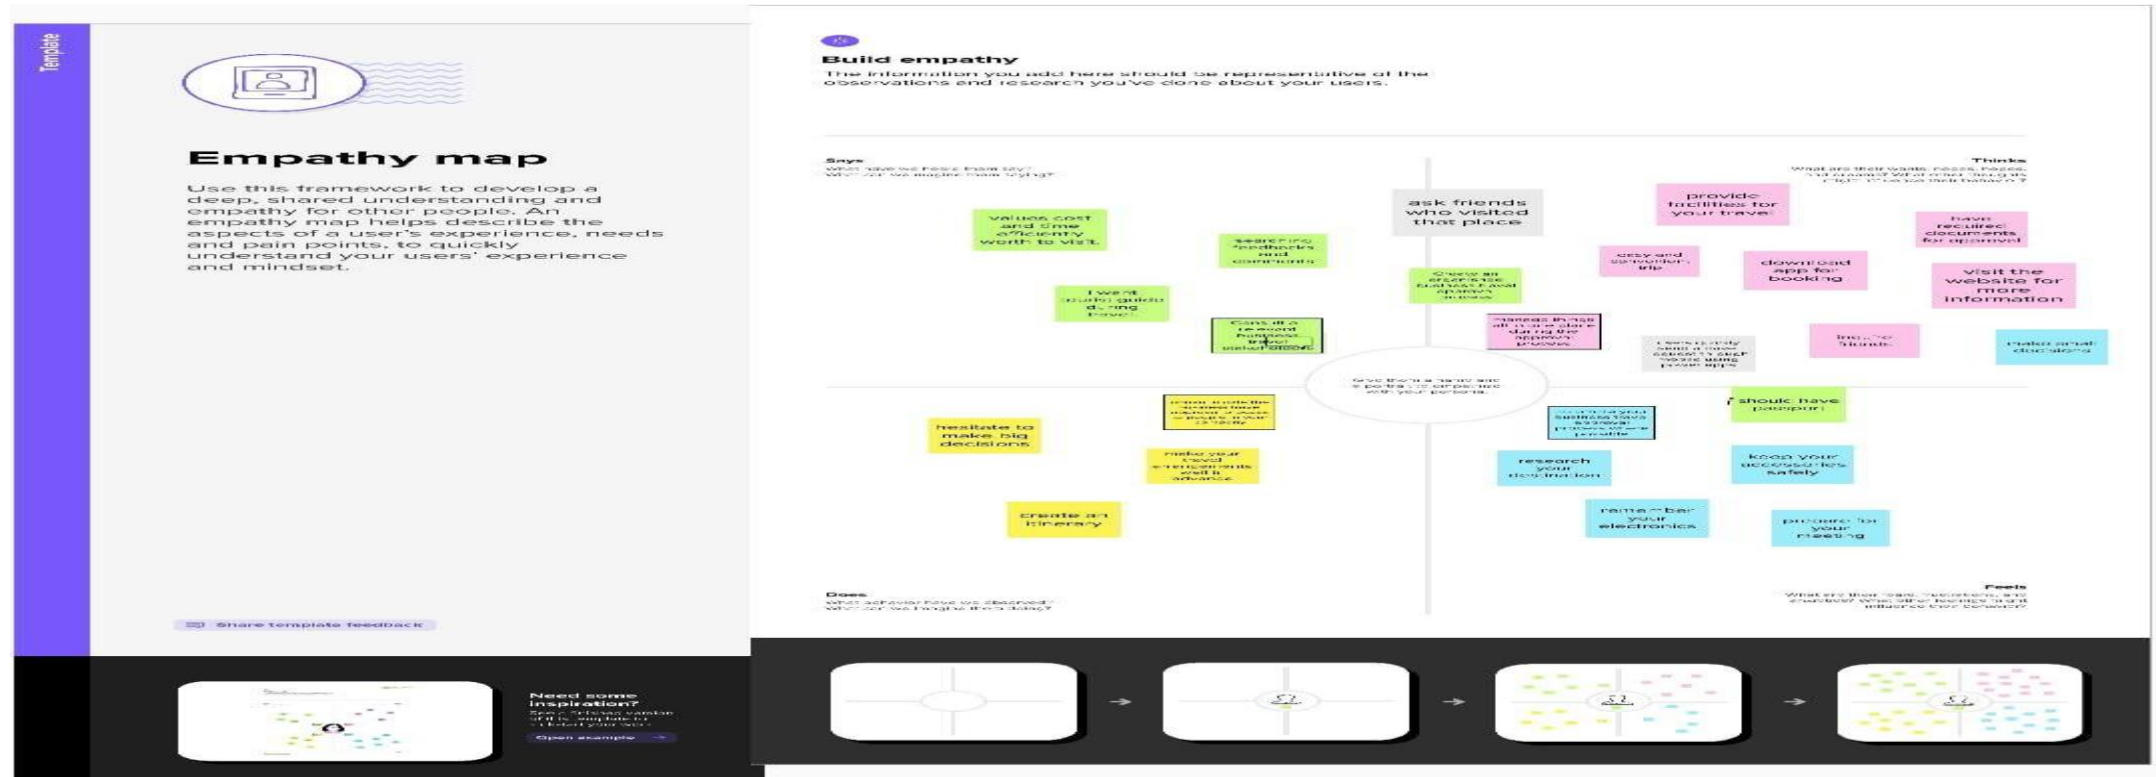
Template

Empathy map

Use this framework to develop a deep, shared understanding and empathy for other people. An empathy map helps describe the aspects of a user's experience, needs and pain points, to quickly understand your users' experience and mindset.

Share template feedback

Need some inspiration?
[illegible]
Open example

Build empathy
The information you add here should be representative of the observations and research you've done about your users.

Says
What have we heard them say?
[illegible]

Thinks
What are their wants, needs, hopes, and dreams? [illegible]

values cost and time efficiently worth to visit

searching feedbacks and comments

I went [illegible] guide during travel

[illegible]

ask friends who visited that place

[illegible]

provide facilities for your travel

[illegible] trip

download app for booking

have required documents for approval

visit the website for more information

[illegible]

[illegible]

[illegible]

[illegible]

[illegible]

hesitate to make big decisions

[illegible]

make your travel arrangements well in advance

create an itinerary

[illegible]

research your destination

I should have passport

keep your accessories safely

remember your electronics

prepare for your meeting

Does
What behavior have we observed?
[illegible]

Feels
What are their fears, frustrations, and anxieties? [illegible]